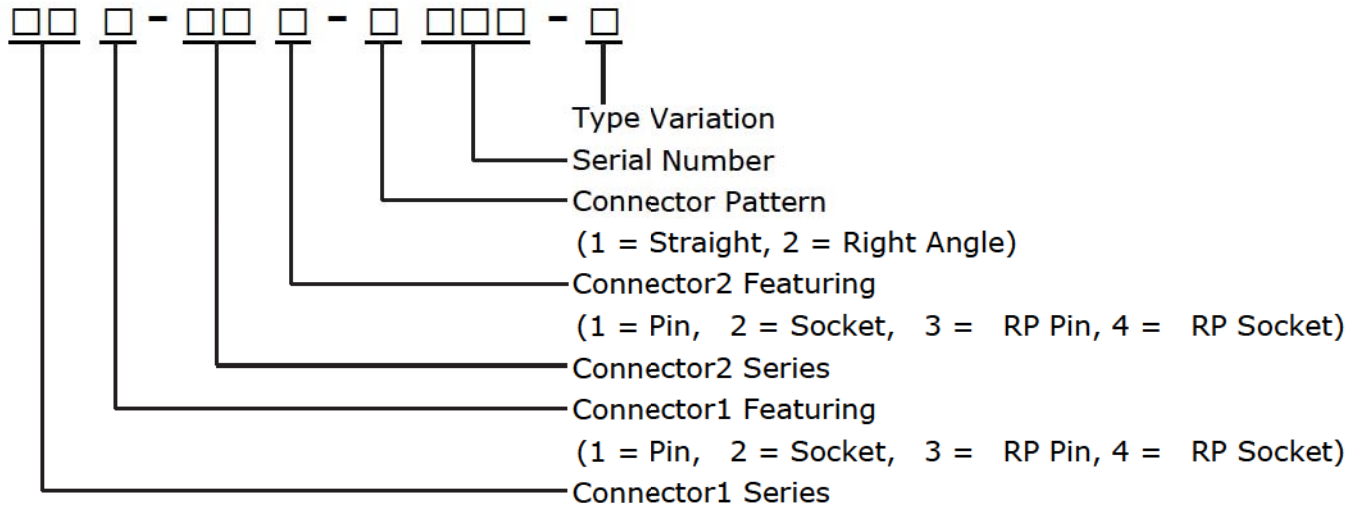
□□ □ - □□ □ - □ □□□ - □

Type Variation
Serial Number
Connector Pattern
(1 = Straight, 2 = Right Angle)
Connector2 Featuring
(1 = Pin, 2 = Socket, 3 = RP Pin, 4 = RP Socket)
Connector2 Series
Connector1 Featuring
(1 = Pin, 2 = Socket, 3 = RP Pin, 4 = RP Socket)
Connector1 Series